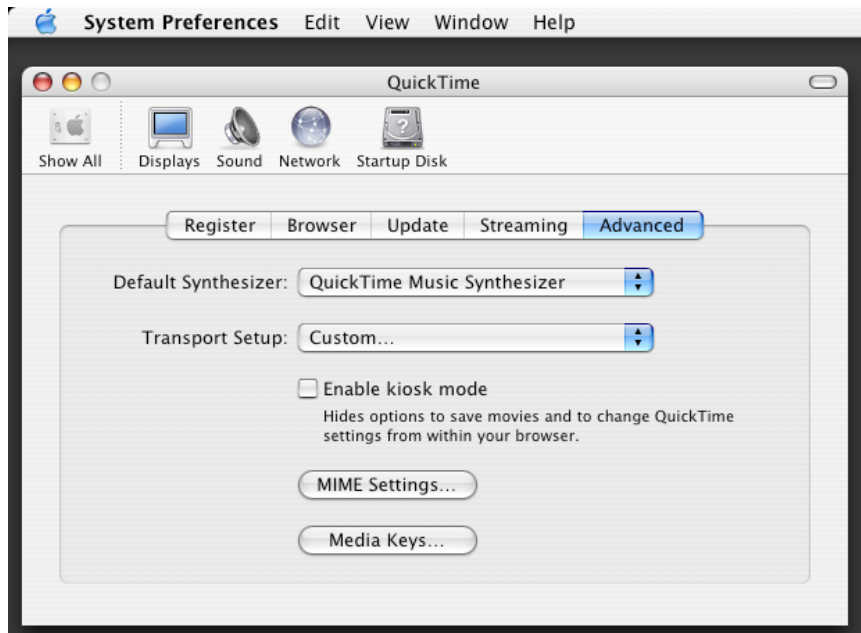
System Preferences Edit View Window Help

QuickTime

Show All Displays Sound Network Startup Disk

Register Browser Update Streaming Advanced

Default Synthesizer: QuickTime Music Synthesizer

Transport Setup: Custom...

Enable kiosk mode

Hides options to save movies and to change QuickTime settings from within your browser.

MIME Settings...

Media Keys...